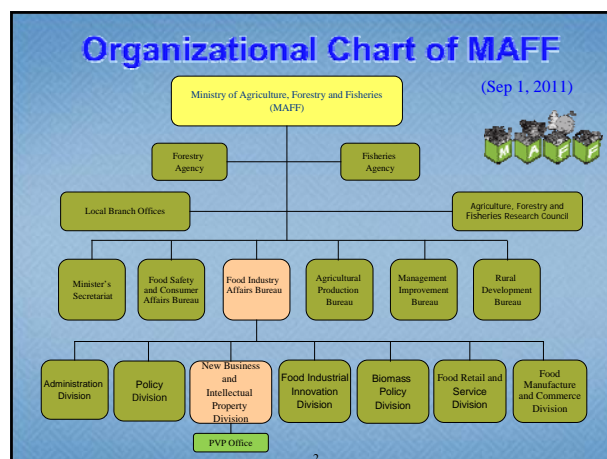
Organizational Chart of MAFF

(Sep 1, 2011)

Ministry of Agriculture, Forestry and Fisheries (MAFF)

M A F F

Forestry Agency

Fisheries Agency

Local Branch Offices

Agriculture, Forestry and Fisheries Research Council

Minister's Secretariat

Food Safety and Consumer Affairs Bureau

Food Industry Affairs Bureau

Agricultural Production Bureau

Management Improvement Bureau

Rural Development Bureau

Administration Division

Policy Division

New Business and Intellectual Property Division

Food Industrial Innovation Division

Biomass Policy Division

Food Retail and Service Division

Food Manufacture and Commerce Division

PVP Office

2